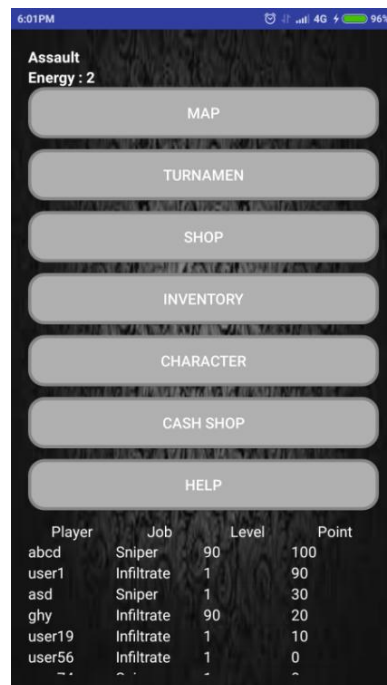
6:01PM 4G 96

Assault
Energy : 2

MAP

TURNAMEN

SHOP

INVENTORY

CHARACTER

CASH SHOP

HELP

| Player | Job | Level | Point |
|---|---|---|---|
| abcd | Sniper | 90 | 100 |
| user1 | Infiltrate | 1 | 90 |
| asd | Sniper | 1 | 30 |
| ghy | Infiltrate | 90 | 20 |
| user19 | Infiltrate | 1 | 10 |
| user56 | Infiltrate | 1 | 0 |
| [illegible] | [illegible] | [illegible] | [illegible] |